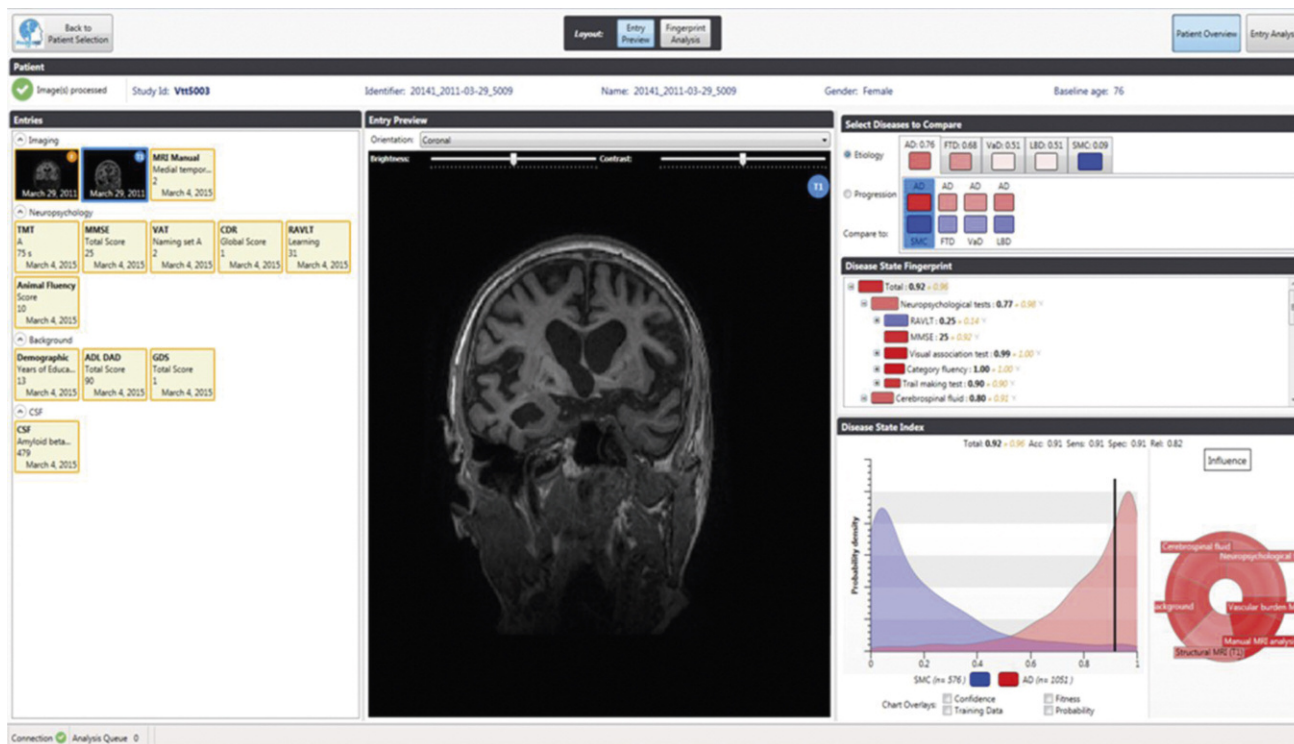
Back to Patient Selection

Layout: Entry Preview | Fingerprint Analysis

Patient Overview | Entry Analys

Patient

Image(s) processed Study Id: Vtt5003 Identifier: 20141_2011-03-29_5009 Name: 20141_2011-03-29_5009 Gender: Female Baseline age: 76

Entries

Imaging

March 29, 2011
March 29, 2011
MRI Manual
Medial tempor...
2
March 4, 2015

Neuropsychology

TMT
A
75 s
March 4, 2015

MMSE
Total Score
25
March 4, 2015

VAT
Naming set A
2
March 4, 2015

CDR
Global Score
1
March 4, 2015

RAVLT
Learning
31
March 4, 2015

Animal Fluency
Score
10
March 4, 2015

Background

Demographic
Years of Educa...
13
March 4, 2015

ADL DAD
Total Score
90
March 4, 2015

GDS
Total Score
1
March 4, 2015

CSF

CSF
Amyloid beta...
479
March 4, 2015

Entry Preview

Orientation: Coronal

Brightness: Contrast:

T1

Select Diseases to Compare

Etiology AD: 0.76 FTD: 0.68 VaD: 0.51 LBD: 0.51 SMC: 0.09

Progression AD AD AD AD

Compare to: SMC FTD VaD LBD

Disease State Fingerprint

Total: 0.92 ± 0.96
Neuropsychological tests: 0.77 ± 0.98
RAVLT: 0.25 ± 0.14
MMSE: 25 ± 0.92
Visual association test: 0.99 ± 1.00
Category fluency: 1.00 ± 1.00
Trail making test: 0.90 ± 0.90
Cerebrospinal fluid: 0.80 ± 0.93

Disease State Index

Total: 0.92 ± 0.96 Acc: 0.91 Sens: 0.91 Spec: 0.91 Rel: 0.82

Influence

Probability density

0 0.2 0.4 0.6 0.8 1

SMC (n= 576) AD (n= 1051)

Chart Overlays: Confidence Training Data Fitness Probability

Cerebrospinal fluid
Neuropsychological
ackground
Vascular burden M
Manual MRI analysi
Structural MRI (1)

Connection Analysis Queue 0